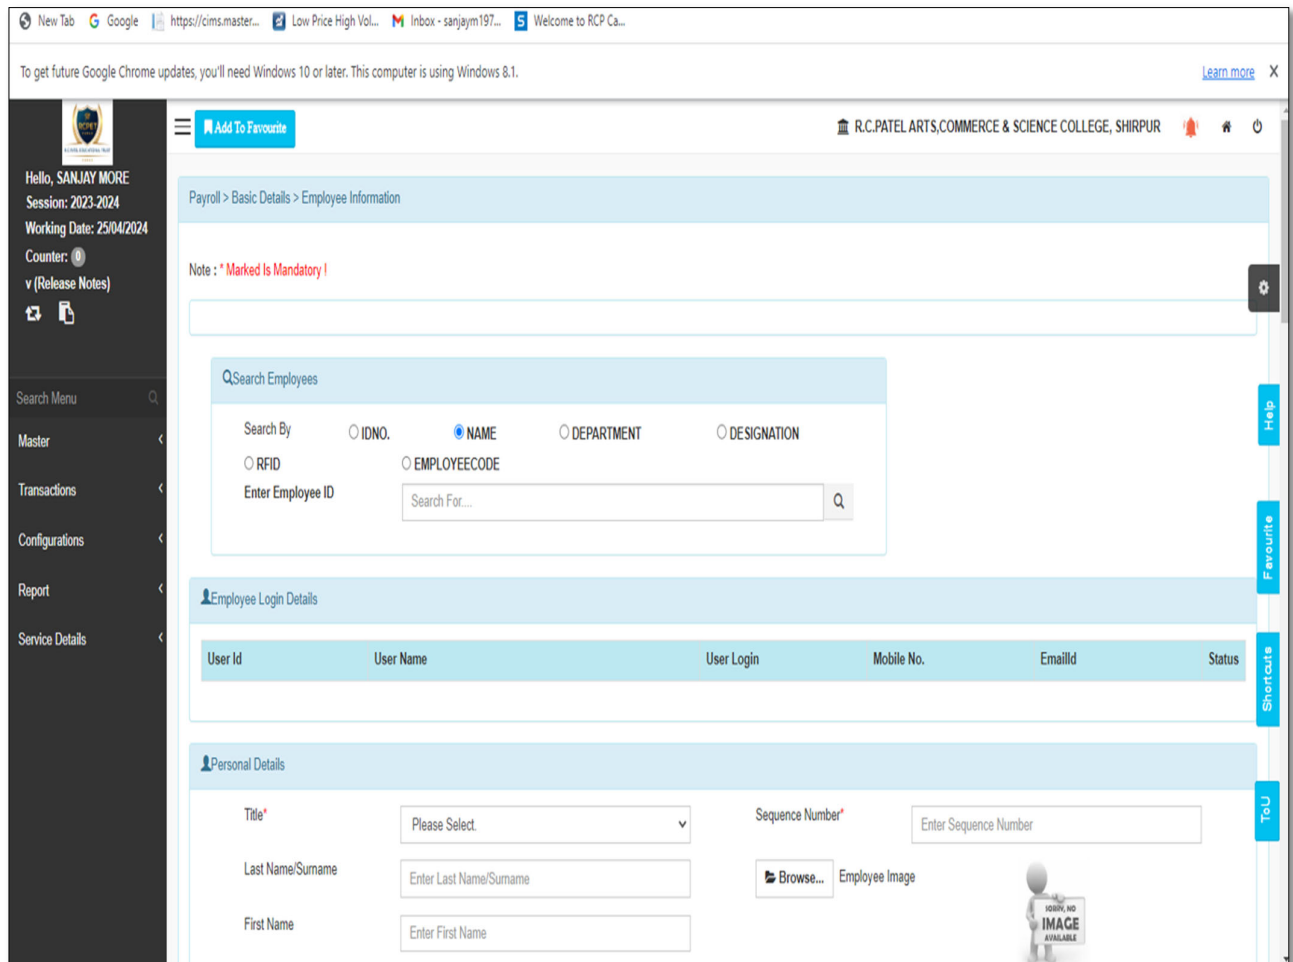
New Tab Google https://cims.master... Low Price High Vol... Inbox - sanjaym197... Welcome to RCP Ca...

To get future Google Chrome updates, you'll need Windows 10 or later. This computer is using Windows 8.1. Learn more X

Hello, SANJAY MORE
Session: 2023-2024
Working Date: 25/04/2024
Counter: 0
v (Release Notes)

Search Menu
Master
Transactions
Configurations
Report
Service Details

Add To Favourite

R.C.PATEL ARTS,COMMERCE & SCIENCE COLLEGE, SHIRPUR

Payroll > Basic Details > Employee Information

Note : * Marked Is Mandatory !

Search Employees

Search By IDNO. NAME DEPARTMENT DESIGNATION RFID EMPLOYEECODE

Enter Employee ID Search For....

Employee Login Details

| User Id | User Name | User Login | Mobile No. | EmailId | Status |
|---|---|---|---|---|---|

Personal Details

Title* Please Select.
Sequence Number* Enter Sequence Number
Last Name/Surname Enter Last Name/Surname
Browse... Employee Image
First Name Enter First Name

Help
Favourite
Shortcuts
ToU

IMAGE AVAILABLE